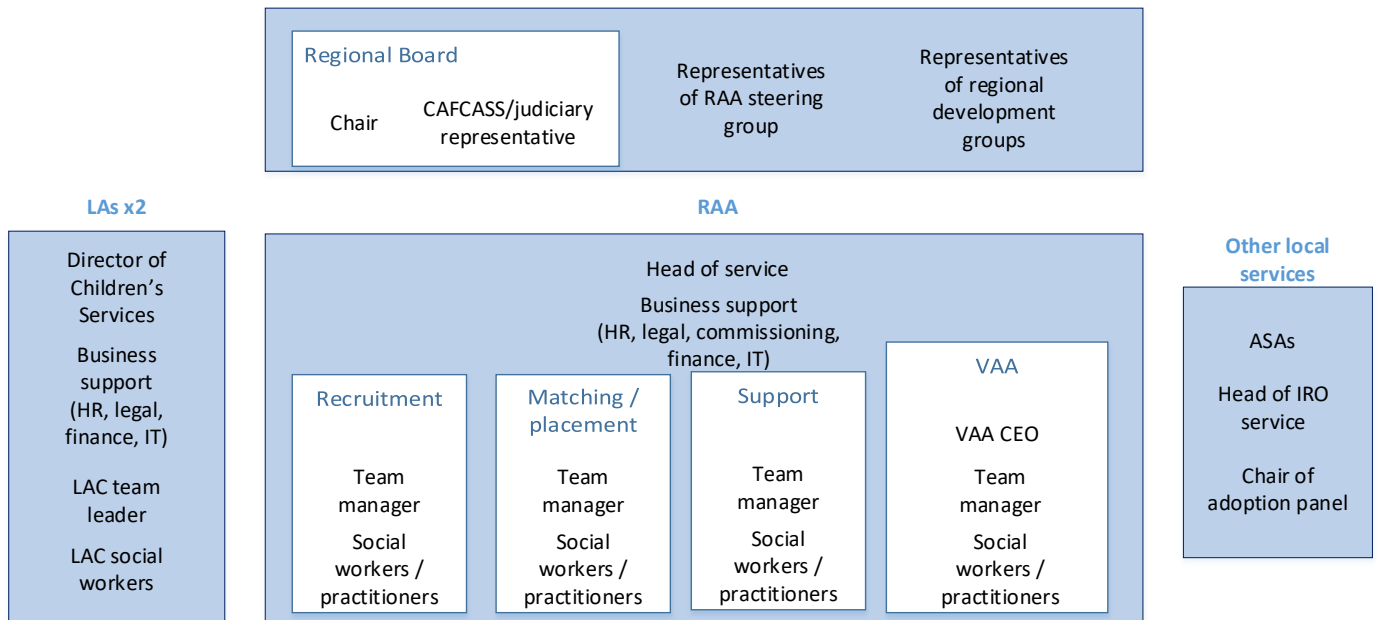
Regional Board

Chair

CAFCASS/judiciary representative

Representatives of RAA steering group

Representatives of regional development groups

LAs x2

Director of Children's Services

Business support (HR, legal, finance, IT)

LAC team leader

LAC social workers

RAA

Head of service

Business support (HR, legal, commissioning, finance, IT)

Recruitment

Team manager

Social workers / practitioners

Matching / placement

Team manager

Social workers / practitioners

Support

Team manager

Social workers / practitioners

VAA

VAA CEO

Team manager

Social workers / practitioners

Other local services

ASAs

Head of IRO service

Chair of adoption panel